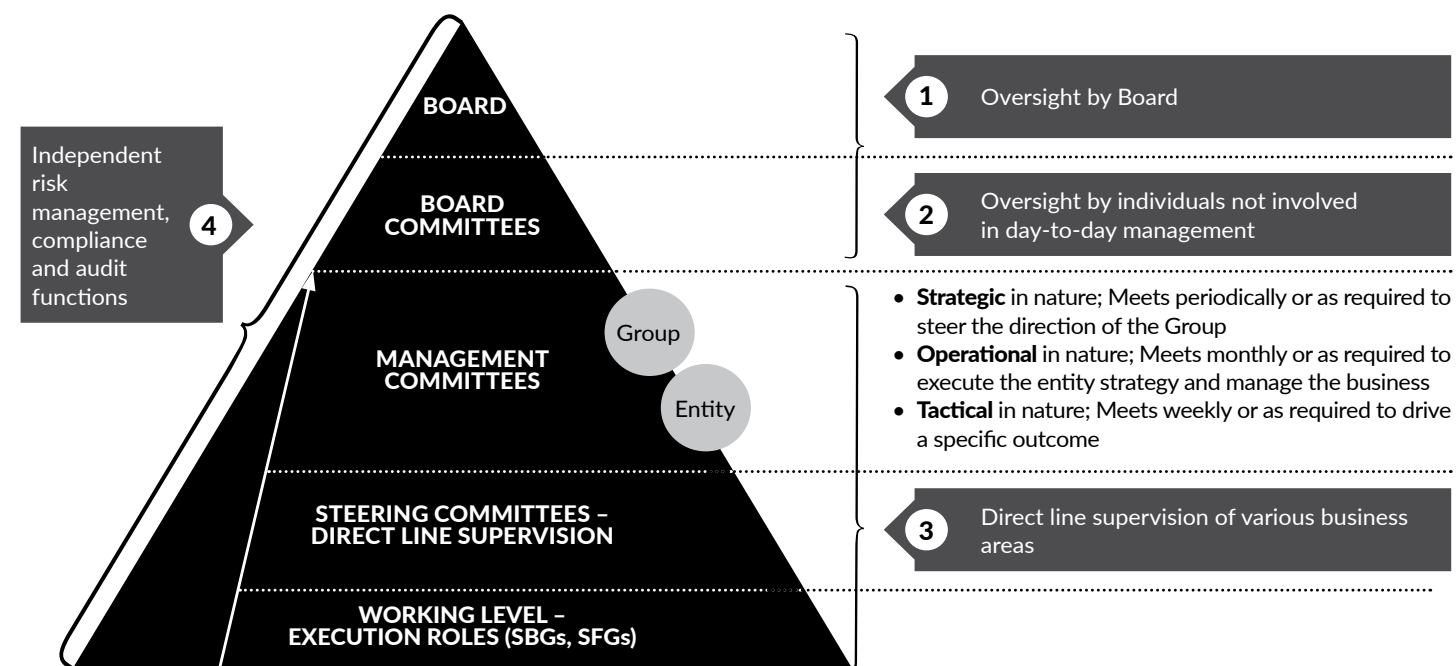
BOARD

1 Oversight by Board

Independent risk management, compliance and audit functions

4

BOARD COMMITTEES

2 Oversight by individuals not involved in day-to-day management

MANAGEMENT COMMITTEES

Group

Entity

- **Strategic** in nature; Meets periodically or as required to steer the direction of the Group
- **Operational** in nature; Meets monthly or as required to execute the entity strategy and manage the business
- **Tactical** in nature; Meets weekly or as required to drive a specific outcome

STEERING COMMITTEES – DIRECT LINE SUPERVISION

3 Direct line supervision of various business areas

WORKING LEVEL – EXECUTION ROLES (SBGs, SFGs)